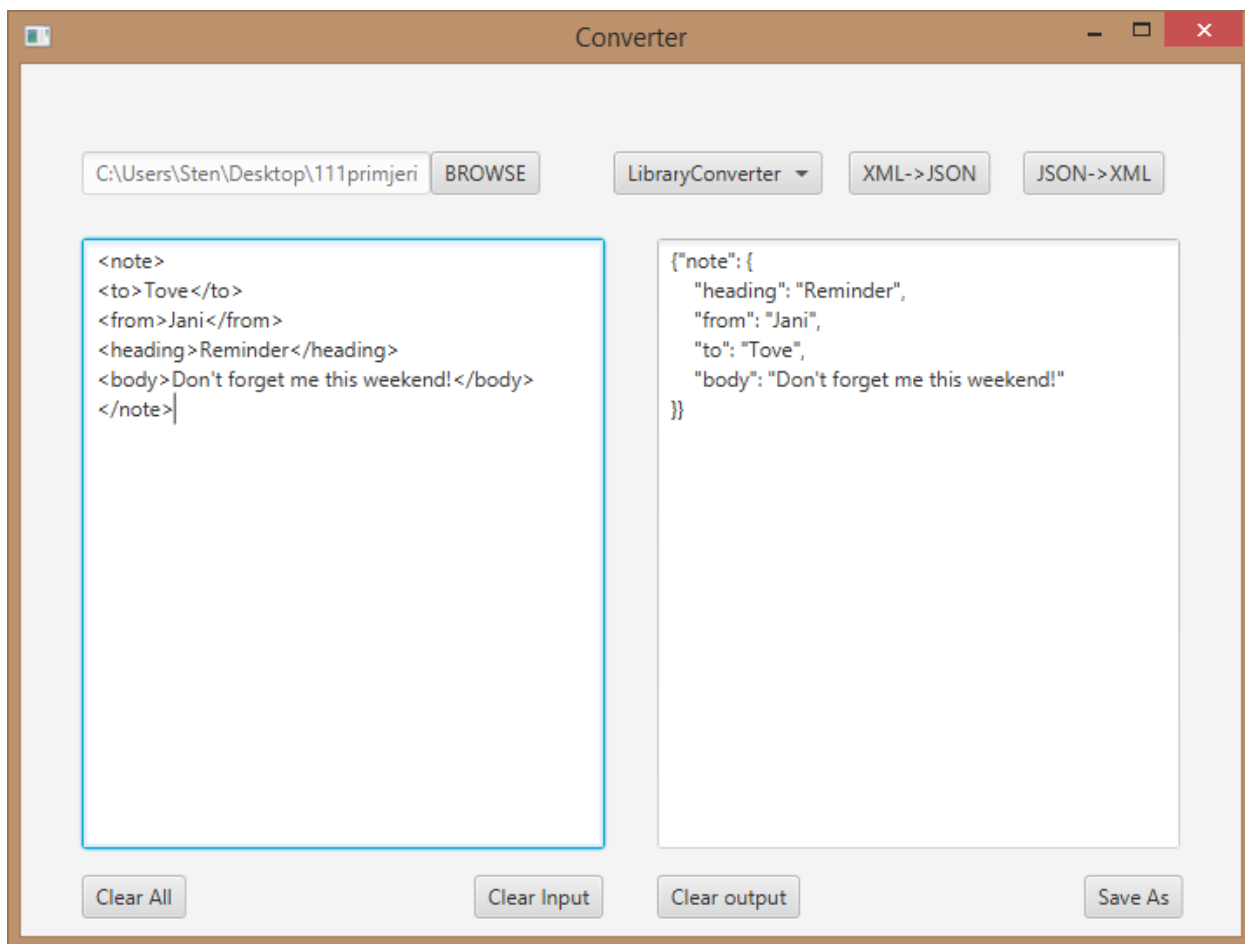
Converter

C:\Users\Sten\Desktop\111primjeri BROWSE

LibraryConverter

XML->JSON

JSON->XML

<note>
<to>Tove</to>
<from>Jani</from>
<heading>Reminder</heading>
<body>Don't forget me this weekend!</body>
</note>

{"note": {
"heading": "Reminder",
"from": "Jani",
"to": "Tove",
"body": "Don't forget me this weekend!"
}}

Clear All

Clear Input

Clear output

Save As